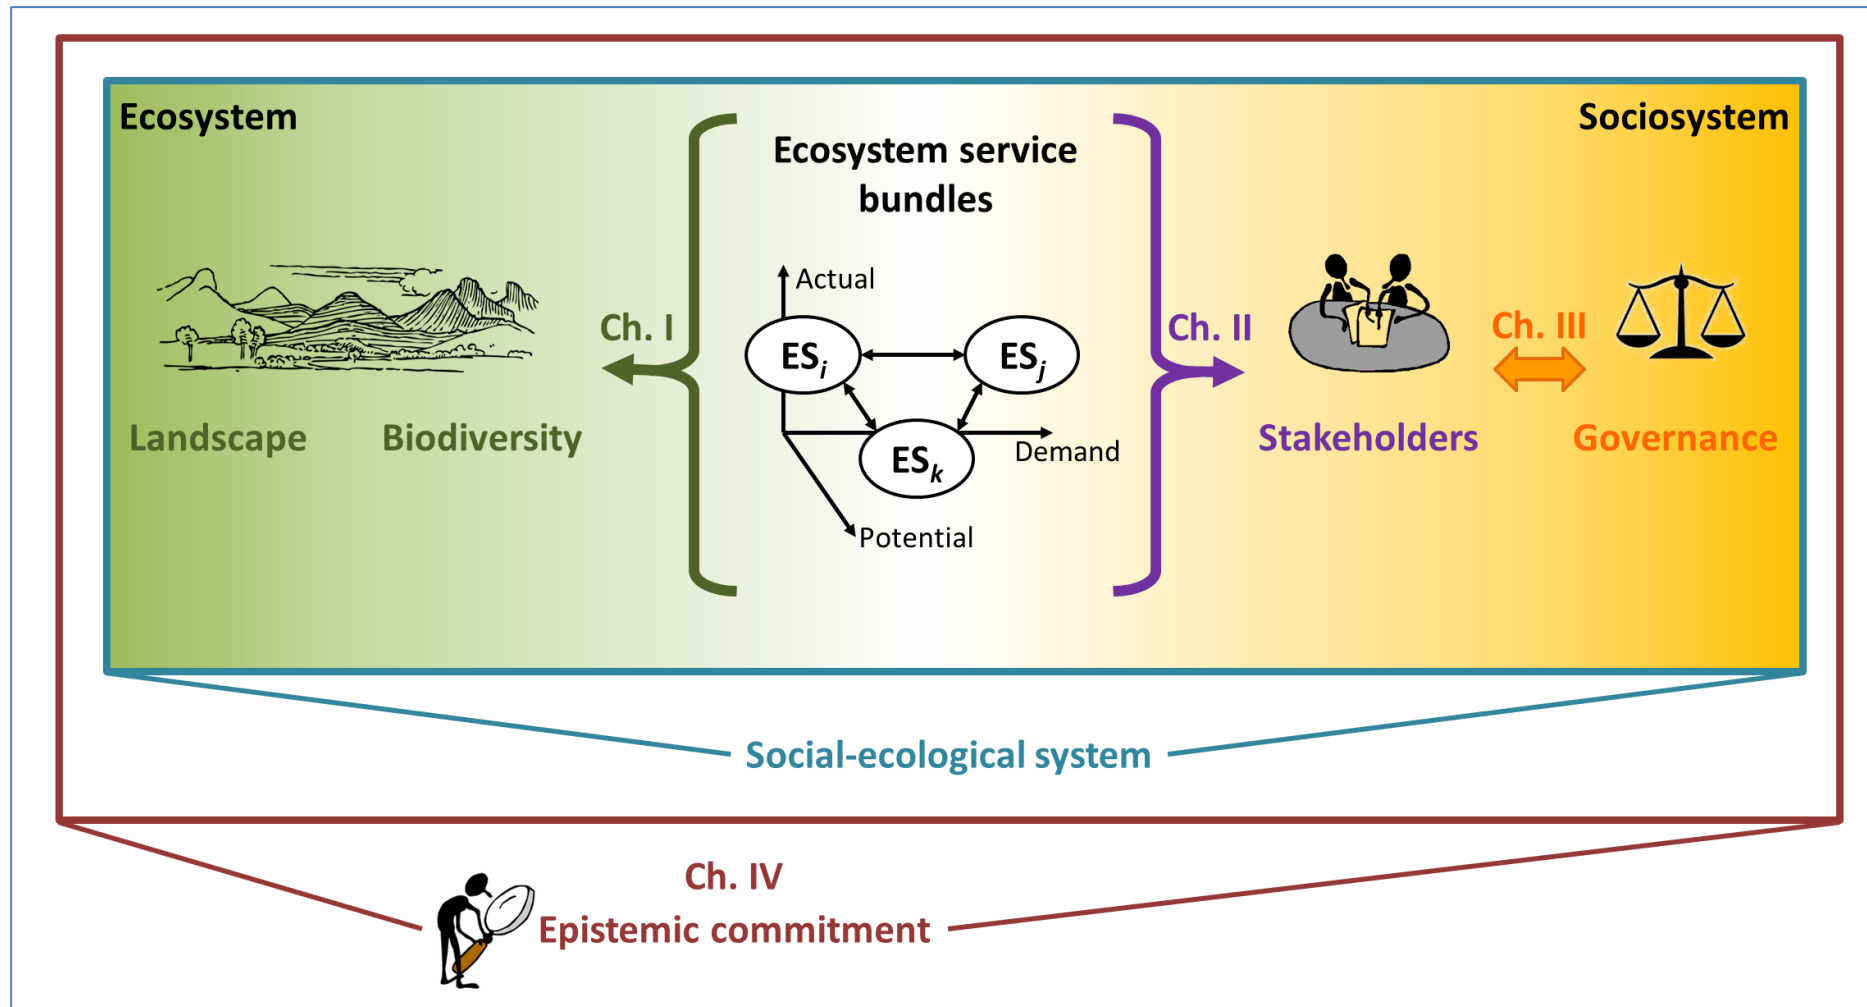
Ecosystem

Sociosystem

Ecosystem service bundles

Actual

$ES_i$

$ES_j$

$ES_k$

Demand

Potential

Ch. I

Landscape

Biodiversity

Ch. II

Stakeholders

Ch. III

Governance

Social-ecological system

Ch. IV
Epistemic commitment